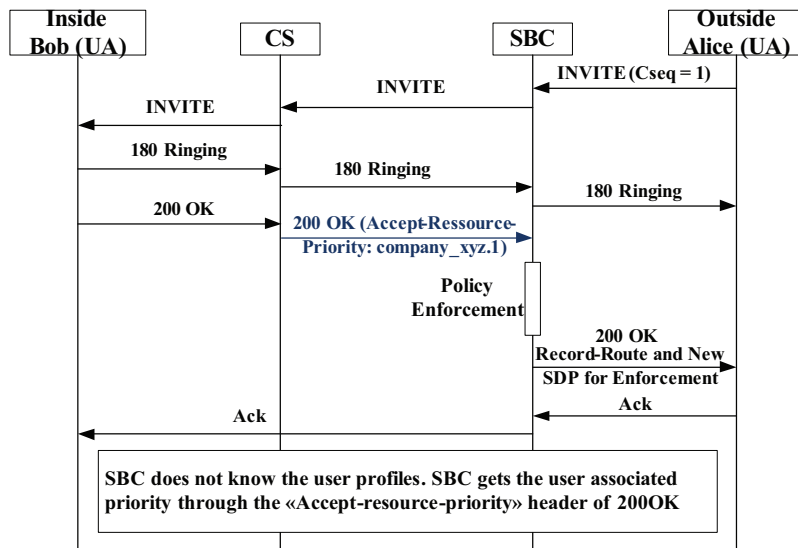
Inside Bob (UA)

CS

SBC

Outside Alice (UA)

INVITE (Cseq = 1)

INVITE

INVITE

180 Ringing

180 Ringing

180 Ringing

200 OK

200 OK (Accept-Ressource-Priority: company_xyz.1)

Policy Enforcement

200 OK Record-Route and New SDP for Enforcement

Ack

Ack

SBC does not know the user profiles. SBC gets the user associated priority through the «Accept-resource-priority» header of 200OK